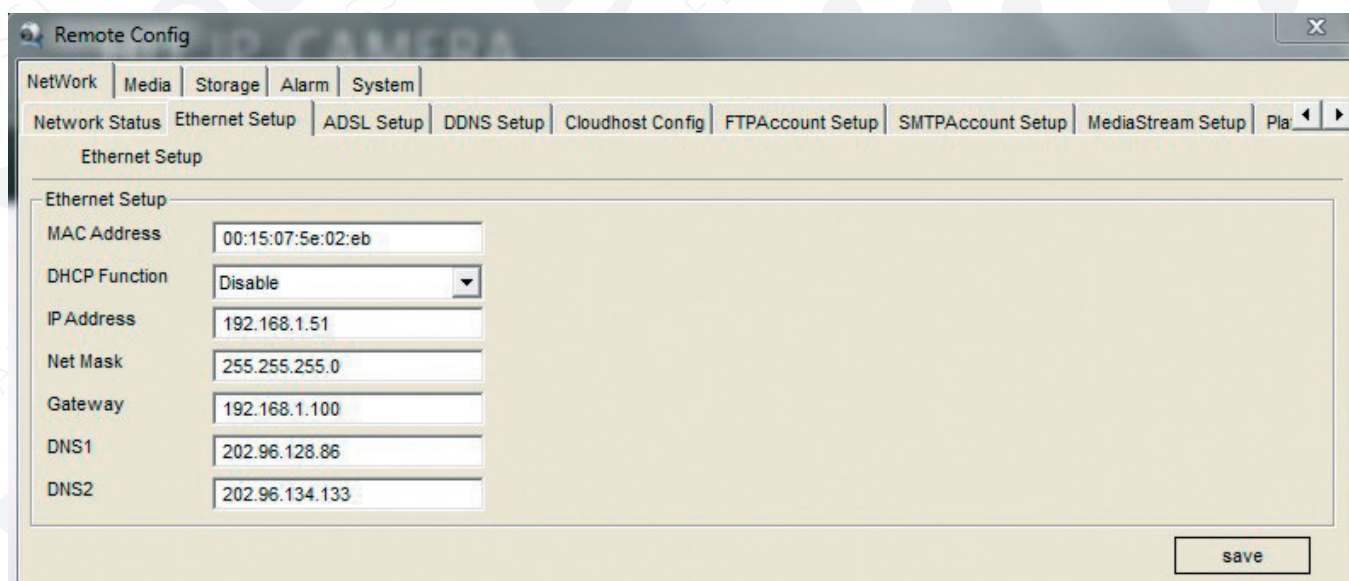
Remote Config

IP CAMERA

X

NetWork | Media | Storage | Alarm | System

Network Status | Ethernet Setup | ADSL Setup | DDNS Setup | Cloudhost Config | FTPAccount Setup | SMTPAccount Setup | MediaStream Setup | Pla

Ethernet Setup

Ethernet Setup

MAC Address 00:15:07:5e:02:eb

DHCP Function Disable

IP Address 192.168.1.51

Net Mask 255.255.255.0

Gateway 192.168.1.100

DNS1 202.96.128.86

DNS2 202.96.134.133

save